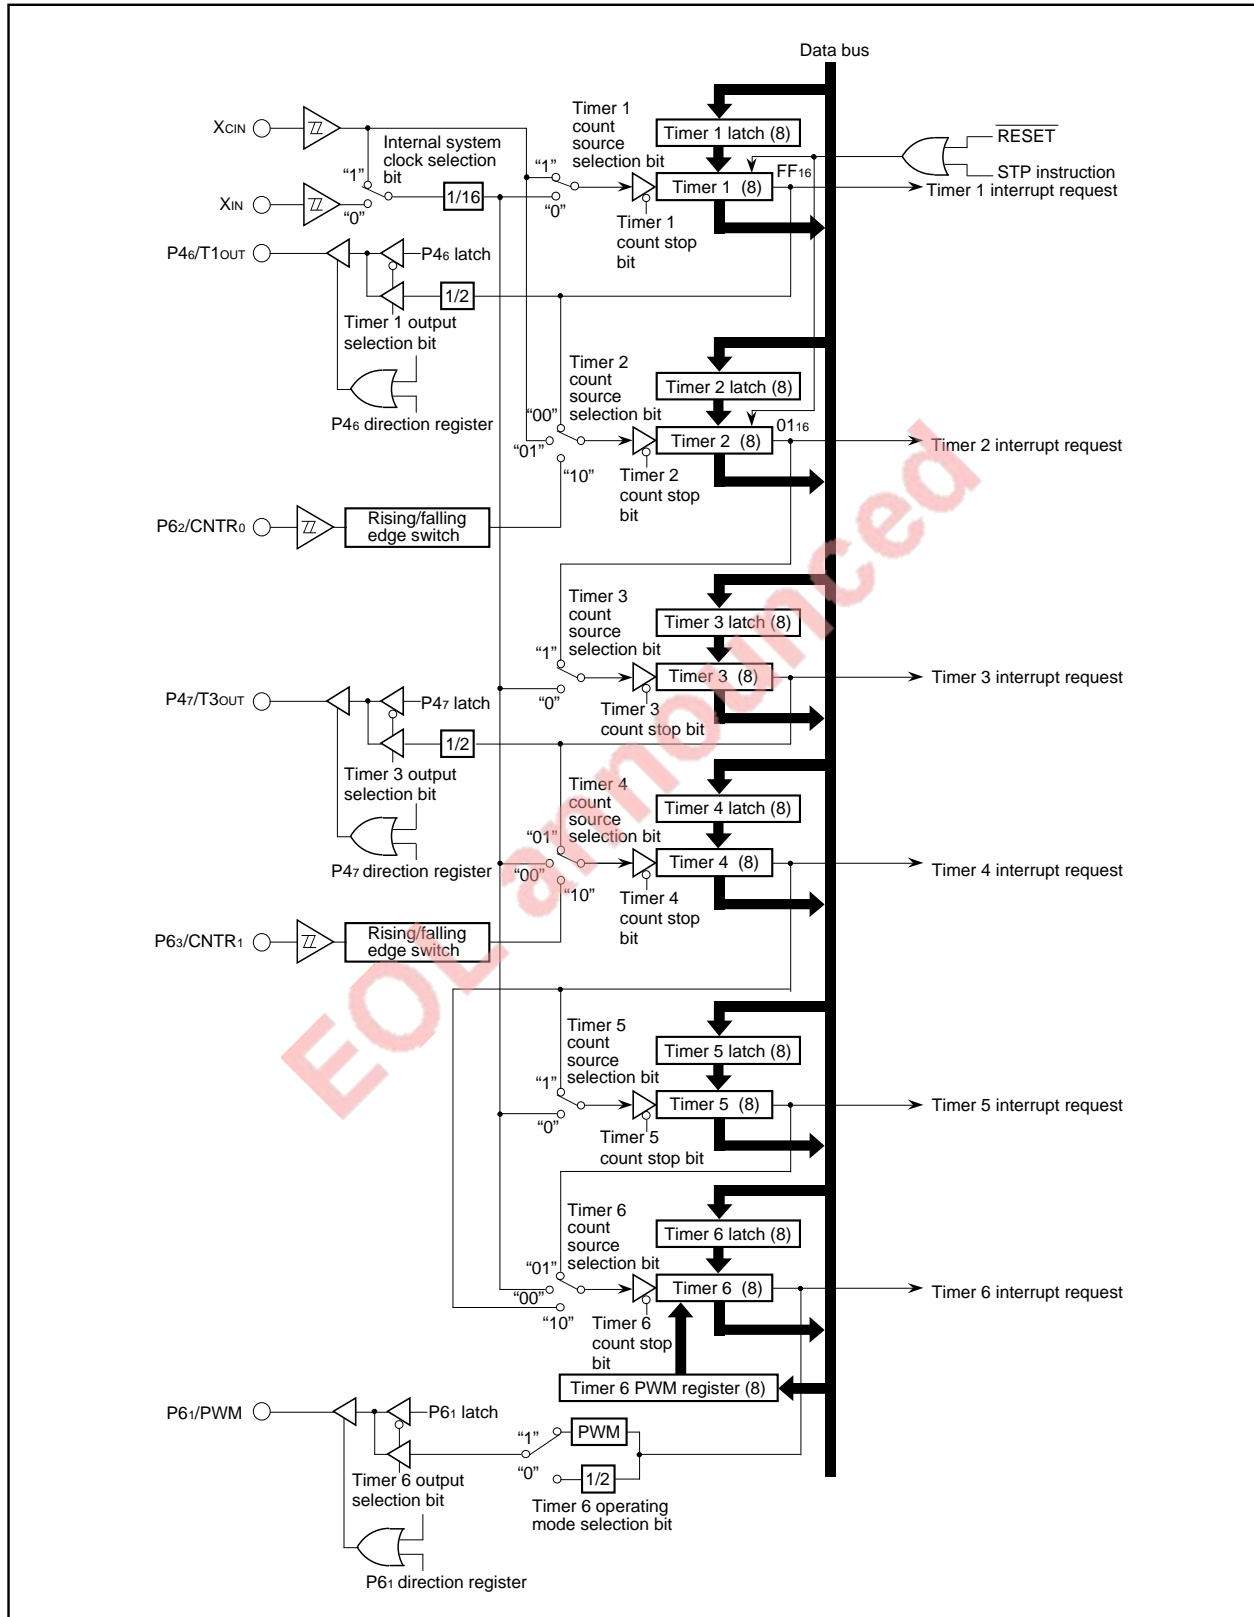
Data bus

XCIN

Internal system clock selection bit

"1"

XIN

"0"

1/16

Timer 1 count source selection bit

"1"

"0"

Timer 1 latch (8)

Timer 1 (8)

FF16

RESET

STP instruction

Timer 1 interrupt request

Timer 1 count stop bit

P46/T1OUT

P46 latch

1/2

Timer 1 output selection bit

P46 direction register

Timer 2 count source selection bit

"00"

"01"

"10"

Timer 2 latch (8)

Timer 2 (8)

0116

Timer 2 interrupt request

Timer 2 count stop bit

P62/CNTR0

Rising/falling edge switch

Timer 3 count source selection bit

"1"

"0"

Timer 3 latch (8)

Timer 3 (8)

Timer 3 interrupt request

Timer 3 count stop bit

P47/T3OUT

P47 latch

1/2

Timer 3 output selection bit

P47 direction register

Timer 4 count source selection bit

"01"

"00"

"10"

Timer 4 latch (8)

Timer 4 (8)

Timer 4 interrupt request

Timer 4 count stop bit

P63/CNTR1

Rising/falling edge switch

Timer 5 count source selection bit

"1"

"0"

Timer 5 latch (8)

Timer 5 (8)

Timer 5 interrupt request

Timer 5 count stop bit

Timer 6 count source selection bit

"01"

"00"

"10"

Timer 6 latch (8)

Timer 6 (8)

Timer 6 interrupt request

Timer 6 count stop bit

Timer 6 PWM register (8)

P61/PWM

P61 latch

"1"

"0"

PWM

1/2

Timer 6 output selection bit

Timer 6 operating mode selection bit

P61 direction register

EOL announced